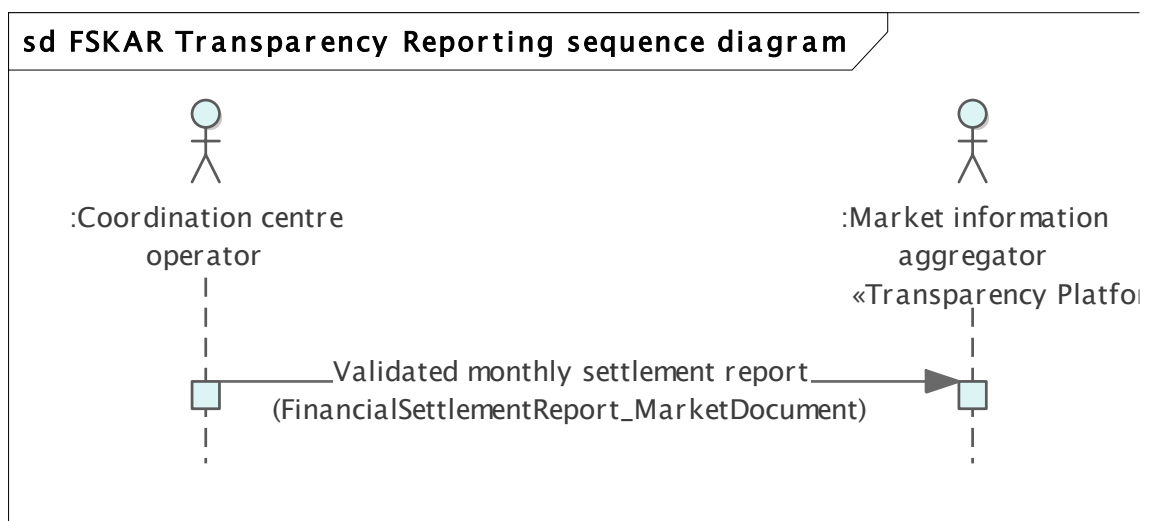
sd FSKAR Transparency Reporting sequence diagram

:Coordination centre operator

:Market information aggregator «Transparency Platfo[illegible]

Validated monthly settlement report (FinancialSettlementReport_MarketDocument)